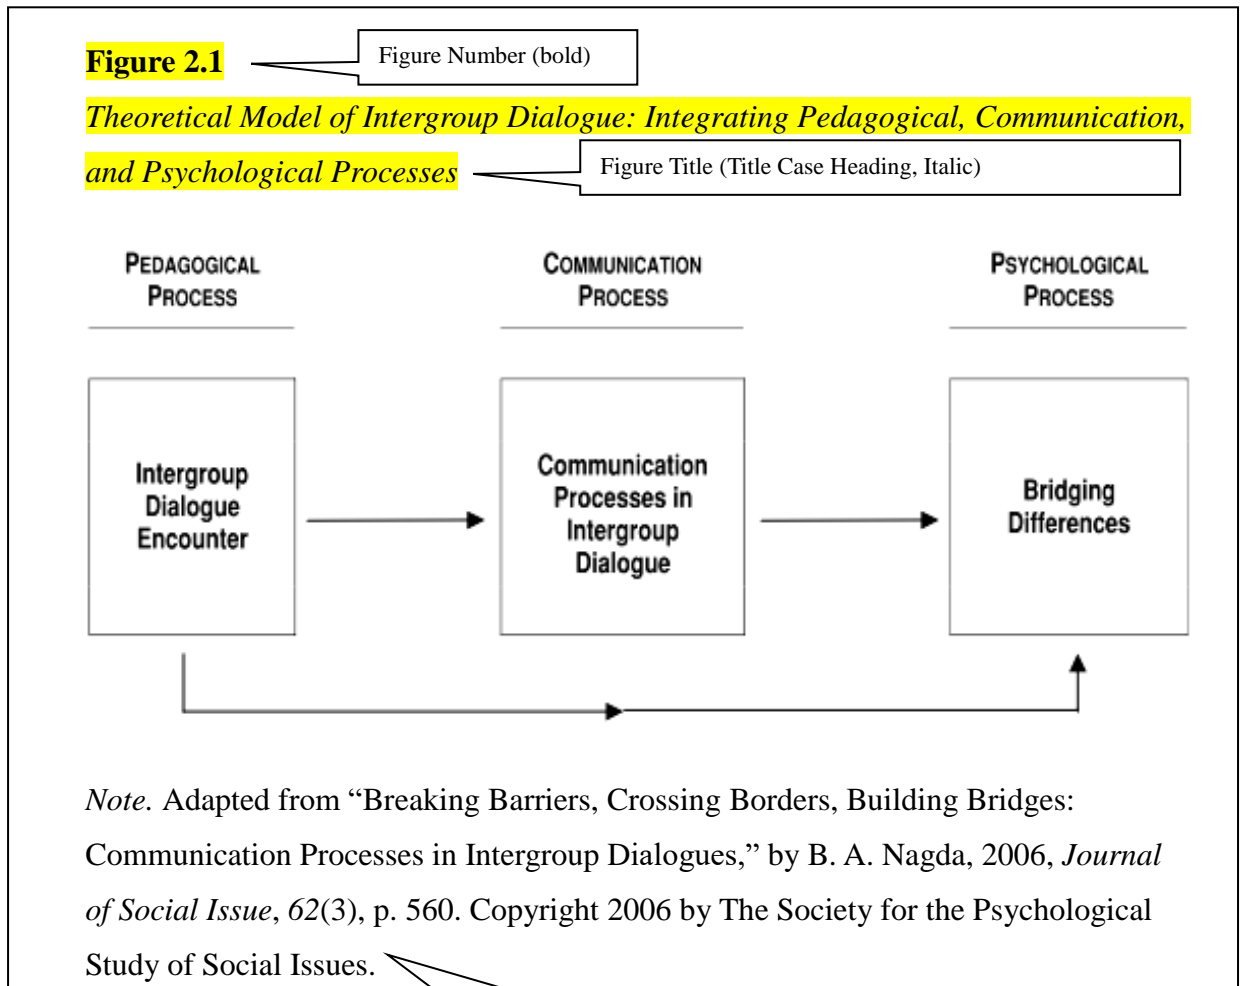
Figure 2.1

Figure Number (bold)

Theoretical Model of Intergroup Dialogue: Integrating Pedagogical, Communication, and Psychological Processes

Figure Title (Title Case Heading, Italic)

PEDAGOGICAL PROCESS

COMMUNICATION PROCESS

PSYCHOLOGICAL PROCESS

Intergroup Dialogue Encounter

Communication Processes in Intergroup Dialogue

Bridging Differences

Note. Adapted from “Breaking Barriers, Crossing Borders, Building Bridges: Communication Processes in Intergroup Dialogues,” by B. A. Nagda, 2006, Journal of Social Issue, 62(3), p. 560. Copyright 2006 by The Society for the Psychological Study of Social Issues.